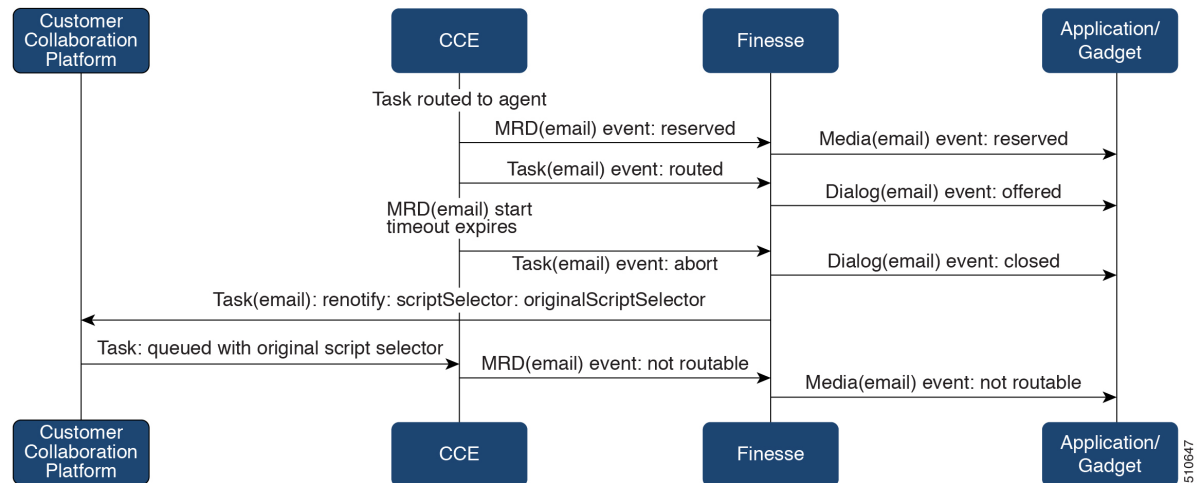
Customer Collaboration Platform

CCE

Finesse

Application/ Gadget

Task routed to agent

MRD(email) event: reserved

Media(email) event: reserved

Task(email) event: routed

Dialog(email) event: offered

MRD(email) start timeout expires

Task(email) event: abort

Dialog(email) event: closed

Task(email): renotify: scriptSelector: originalScriptSelector

Task: queued with original script selector

MRD(email) event: not routable

Media(email) event: not routable

Customer Collaboration Platform

CCE

Finesse

Application/ Gadget

510647